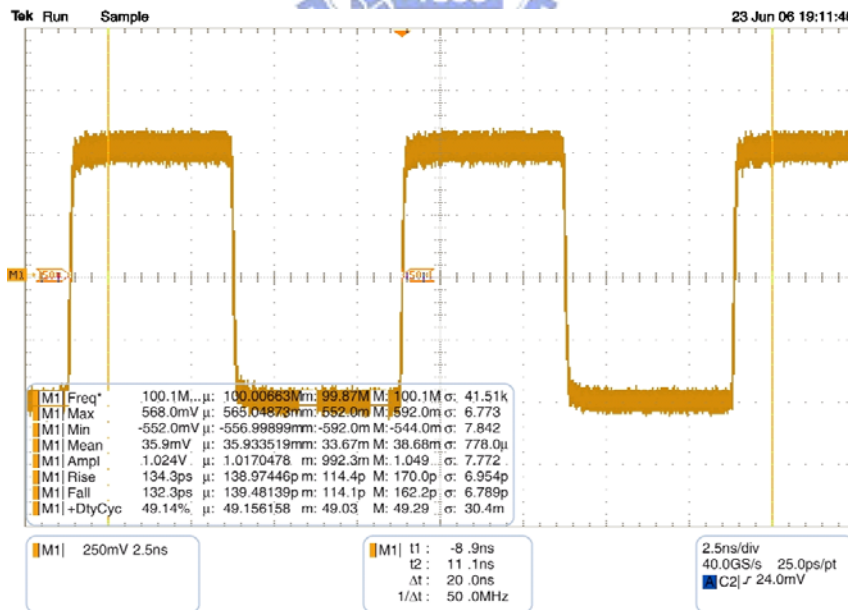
Tek Run Sample 23 Jun 06 19:11:4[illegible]

M1 50%

50%

| M1 Freq* | 100.1M,.. | µ: 100.00663M | m: 99.87M | M: 100.1M | σ: 41.51k |
|---|---|---|---|---|---|
| M1 Max | 568.0mV | µ: 565.04873m | m: 552.0m | M: 592.0m | σ: 6.773 |
| M1 Min | -552.0mV | µ: -556.99899m | m: -592.0m | M: -544.0m | σ: 7.842 |
| M1 Mean | 35.9mV | µ: 35.933519m | m: 33.67m | M: 38.68m | σ: 778.0µ |
| M1 Ampl | 1.024V | µ: 1.0170478 | m: 992.3m | M: 1.049 | σ: 7.772 |
| M1 Rise | 134.3ps | µ: 138.97446p | m: 114.4p | M: 170.0p | σ: 6.954p |
| M1 Fall | 132.3ps | µ: 139.48139p | m: 114.1p | M: 162.2p | σ: 6.789p |
| M1 +DtyCyc | 49.14% | µ: 49.156158 | m: 49.03 | M: 49.29 | σ: 30.4m |

M1 250mV 2.5ns

M1 t1 : -8.9ns
t2 : 11.1ns
Δt : 20.0ns
1/Δt : 50.0MHz

2.5ns/div
40.0GS/s 25.0ps/pt
A C2 ⨍ 24.0mV